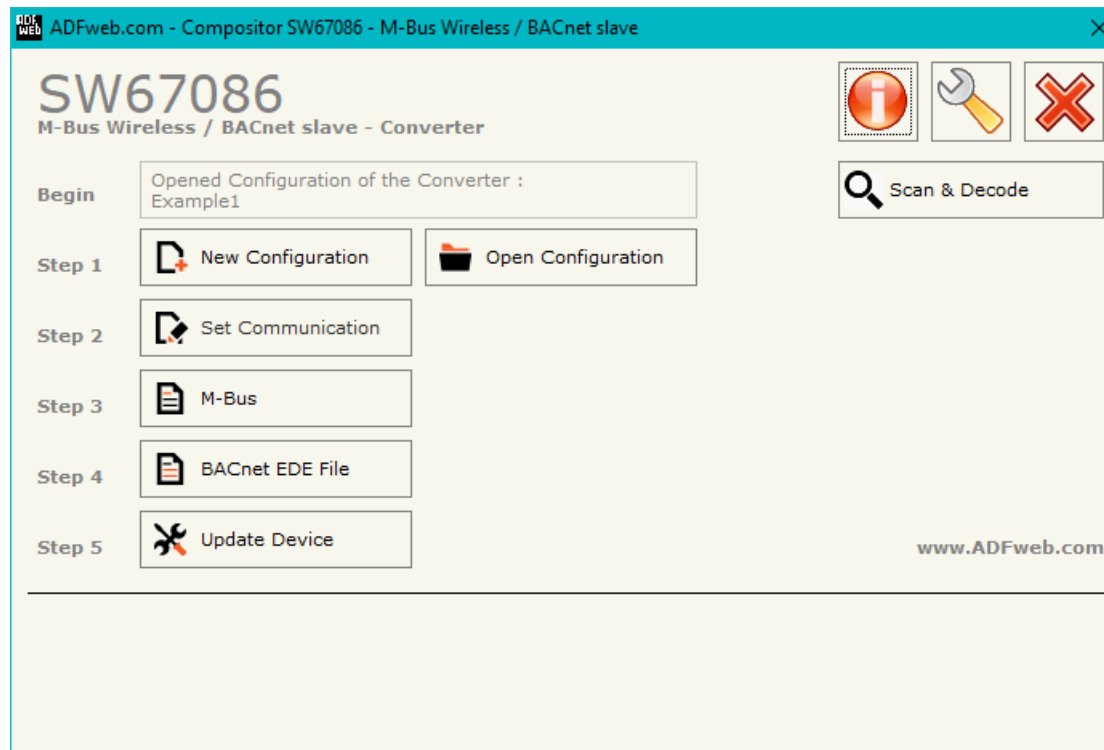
ADF web ADFweb.com - Compositor SW67086 - M-Bus Wireless / BACnet slave

SW67086
M-Bus Wireless / BACnet slave - Converter

Begin
Opened Configuration of the Converter :
Example1

Scan & Decode

Step 1
New Configuration
Open Configuration

Step 2
Set Communication

Step 3
M-Bus

Step 4
BACnet EDE File

Step 5
Update Device

www.ADFweb.com